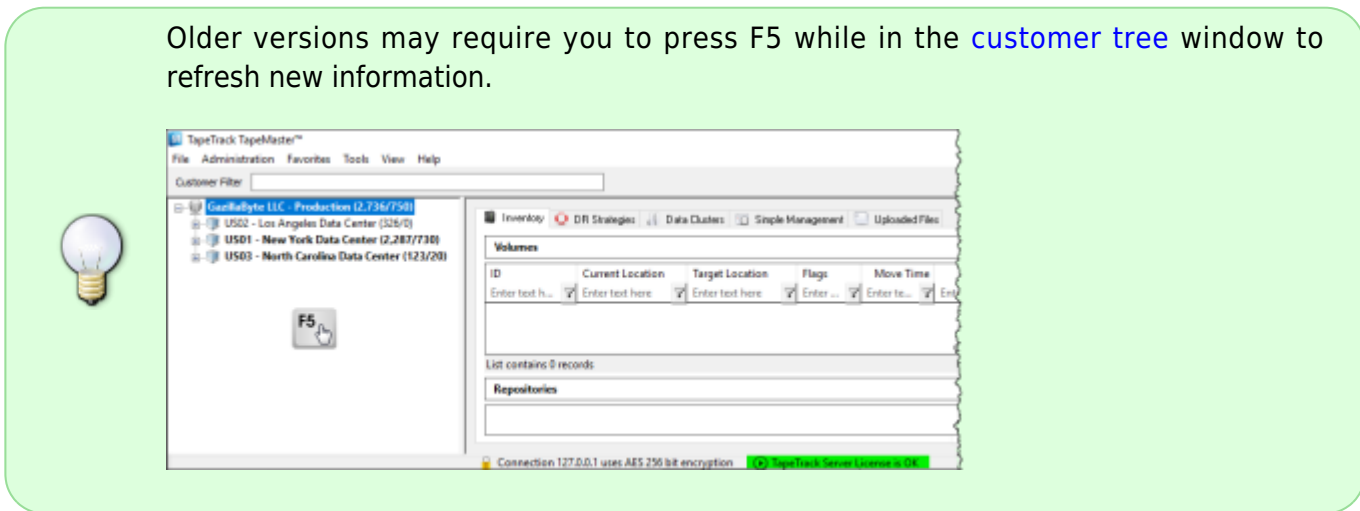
Older versions may require you to press F5 while in the customer tree window to refresh new information.

TapeTrack TapeMaster™
File Administration Favorites Tools View Help
Customer Filter
GazillaByte LLC - Production (2,736/750)
US02 - Los Angeles Data Center (326/0)
US01 - New York Data Center (2,287/730)
US03 - North Carolina Data Center (123/20)
F5
Inventory DR Strategies Data Clusters Simple Management Uploaded Files
Volumes

| ID | Current Location | Target Location | Flags | Move Time | |
|---|---|---|---|---|---|
| Enter text h... | Enter text here | Enter text here | Enter ... | Enter te... | Ent |

List contains 0 records
Repositories
Connection 127.0.0.1 uses AES 256 bit encryption
TapeTrack Server License is OK